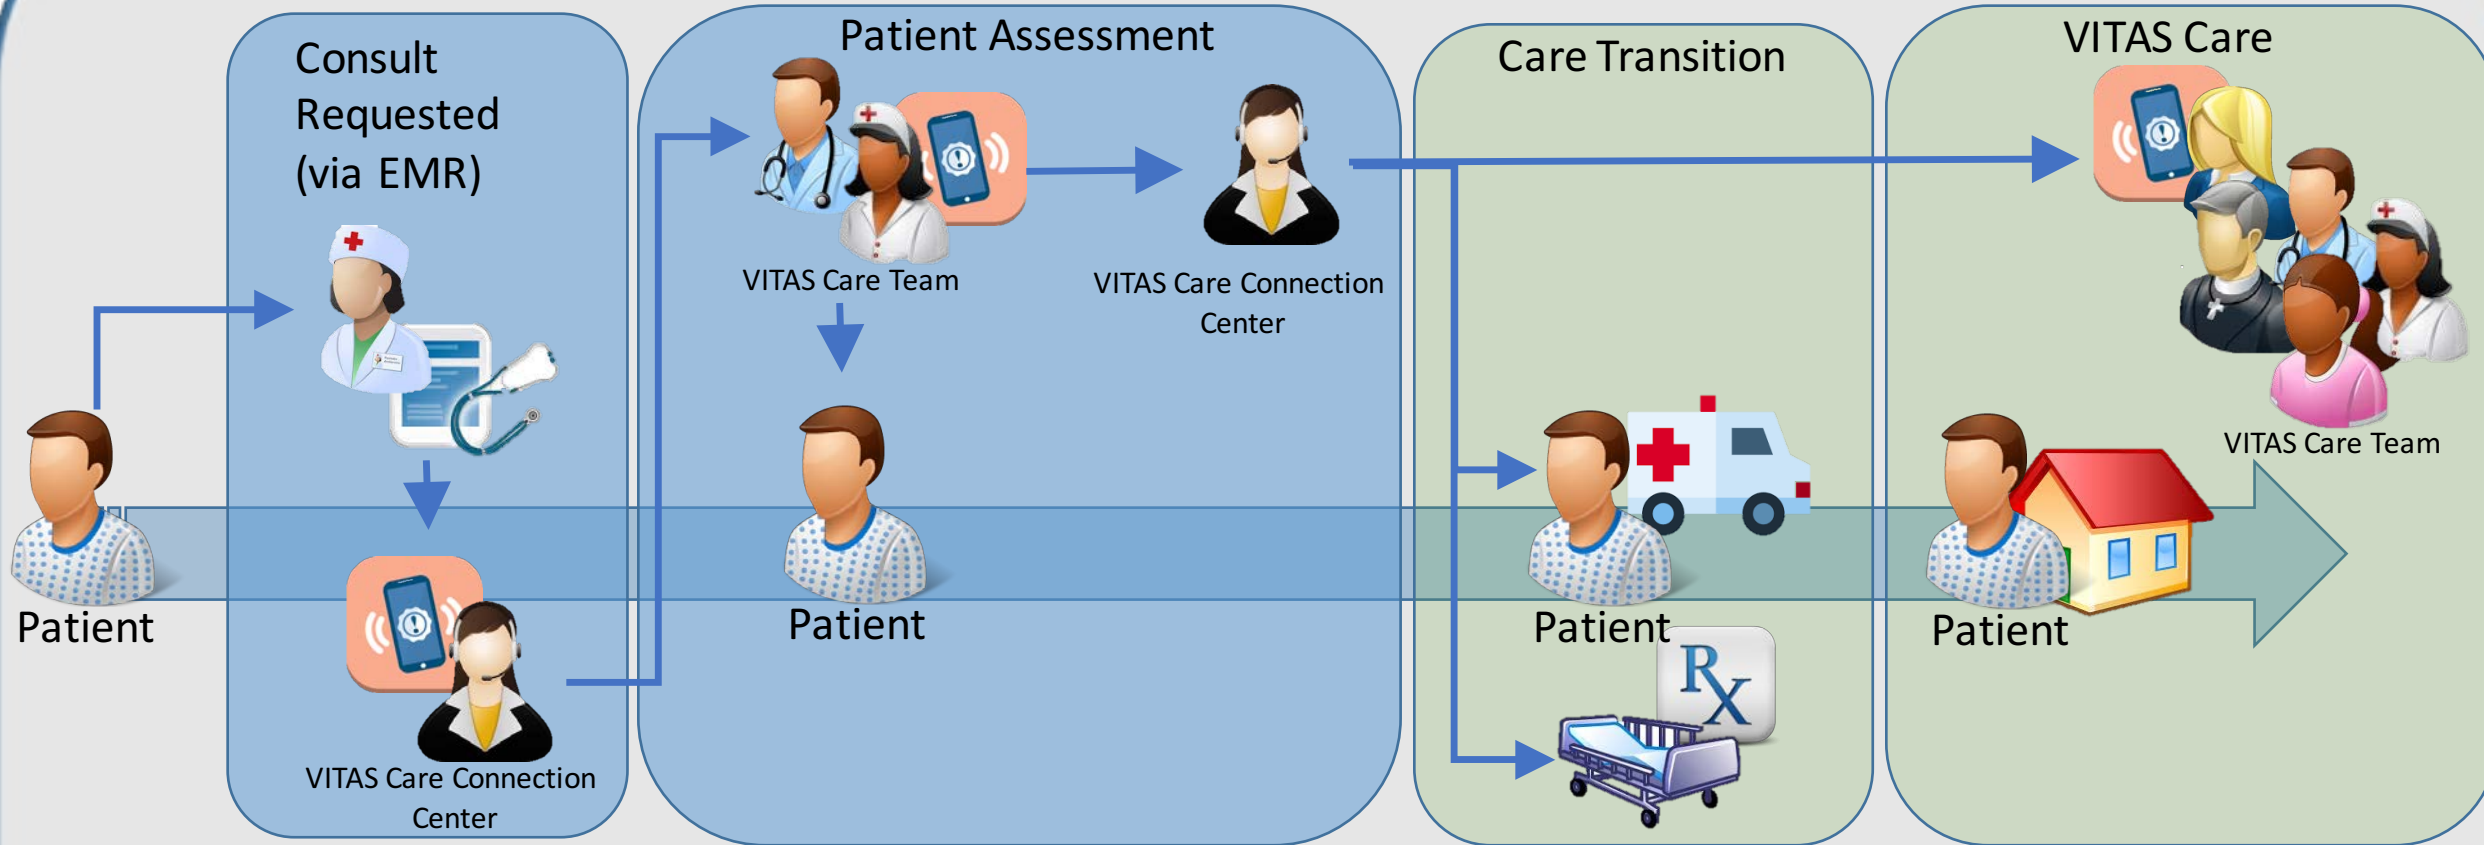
Patient

Consult Requested (via EMR)

VITAS Care Connection Center

Patient Assessment

VITAS Care Team

VITAS Care Connection Center

Patient

Care Transition

Patient

Rx

VITAS Care

VITAS Care Team

Patient